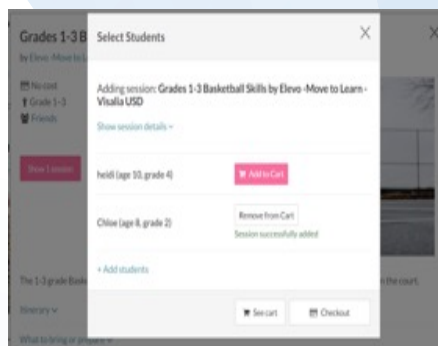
Grades 1-3 B

by Elevo -Move to L

No cost
Grade 1-3
Friends

Show 1 session

The 1-3 grade Bask

Itinerary

What to bring or prepare

the court.

Select Students

X

Adding session: Grades 1-3 Basketball Skills by Elevo -Move to Learn - Visalia USD

Show session details

heidi (age 10, grade 4)

Add to Cart

Chloe (age 8, grade 2)

Remove from Cart

Session successfully added

+ Add students

See cart

Checkout